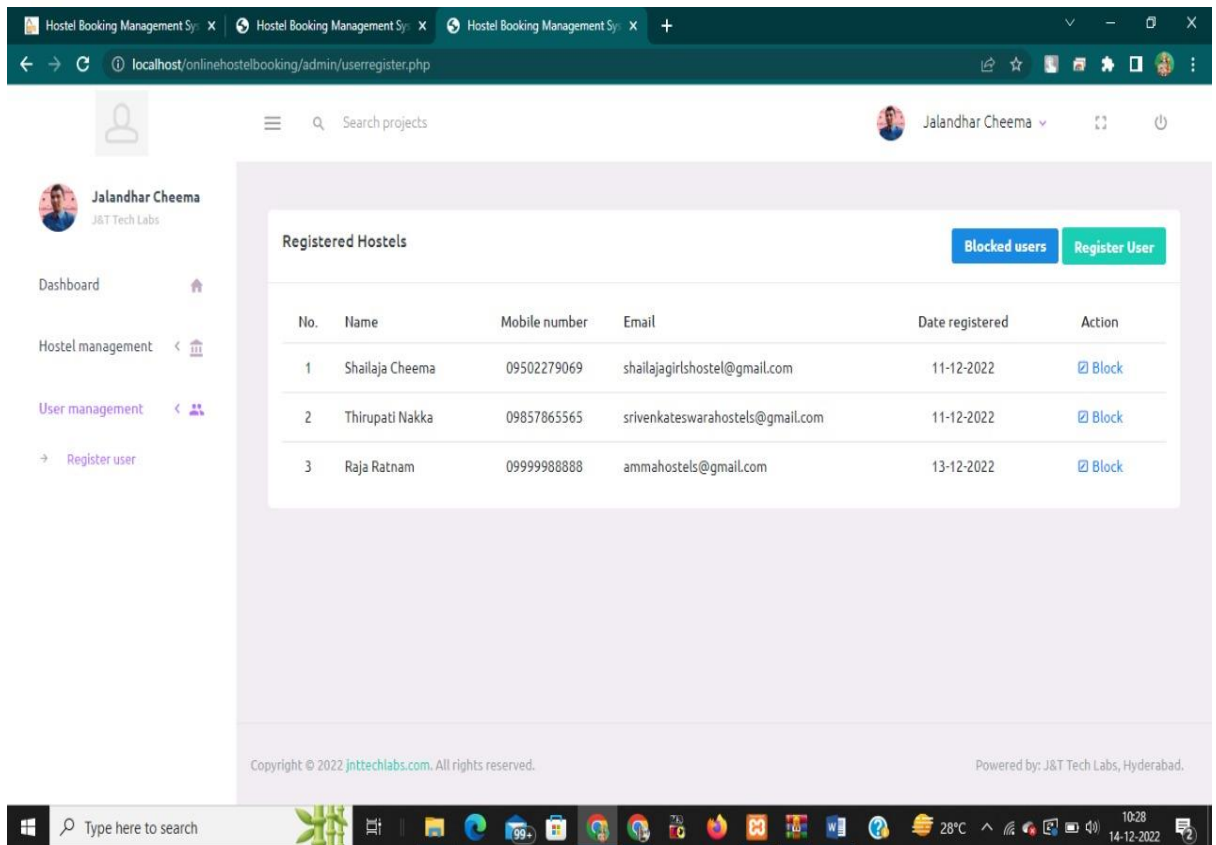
Hostel Booking Management Sy × | Hostel Booking Management Sy × | Hostel Booking Management Sy × | +

localhost/onlinehostelbooking/admin/userregister.php

Search projects

Jalandhar Cheema

Jalandhar Cheema
J&T Tech Labs

Dashboard

Hostel management

User management

Register user

Registered Hostels

Blocked users

Register User

| No. | Name | Mobile number | Email | Date registered | Action |
|---|---|---|---|---|---|
| 1 | Shailaja Cheema | 09502279069 | shailajagirlshostel@gmail.com | 11-12-2022 | Block |
| 2 | Thirupati Nakka | 09857865565 | srivenkateswarahostels@gmail.com | 11-12-2022 | Block |
| 3 | Raja Ratnam | 09999988888 | ammahostels@gmail.com | 13-12-2022 | Block |

Copyright © 2022 jnttechlabs.com. All rights reserved.

Powered by: J&T Tech Labs, Hyderabad.

Type here to search

99+

28°C

10:28
14-12-2022

2